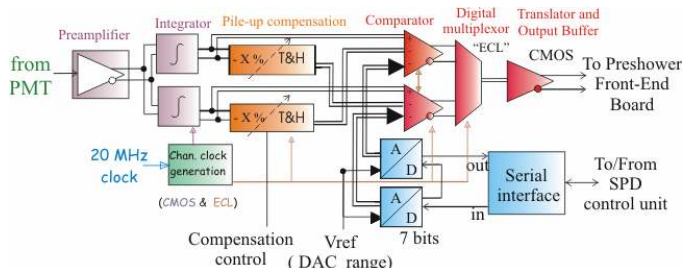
Preamplifier
Integrator
Pile-up compensation
Comparator
Digital multiplexor
Translator and Output Buffer
from PMT
- X %
T&H
- X %
T&H
"ECL"
CMOS
To Preshower Front-End Board
20 MHz clock
Chan. clock generation
(CMOS & ECL)
A
D
A
D
out
in
Serial interface
To/From SPD control unit
Compensation control
Vref
( DAC range)
7 bits